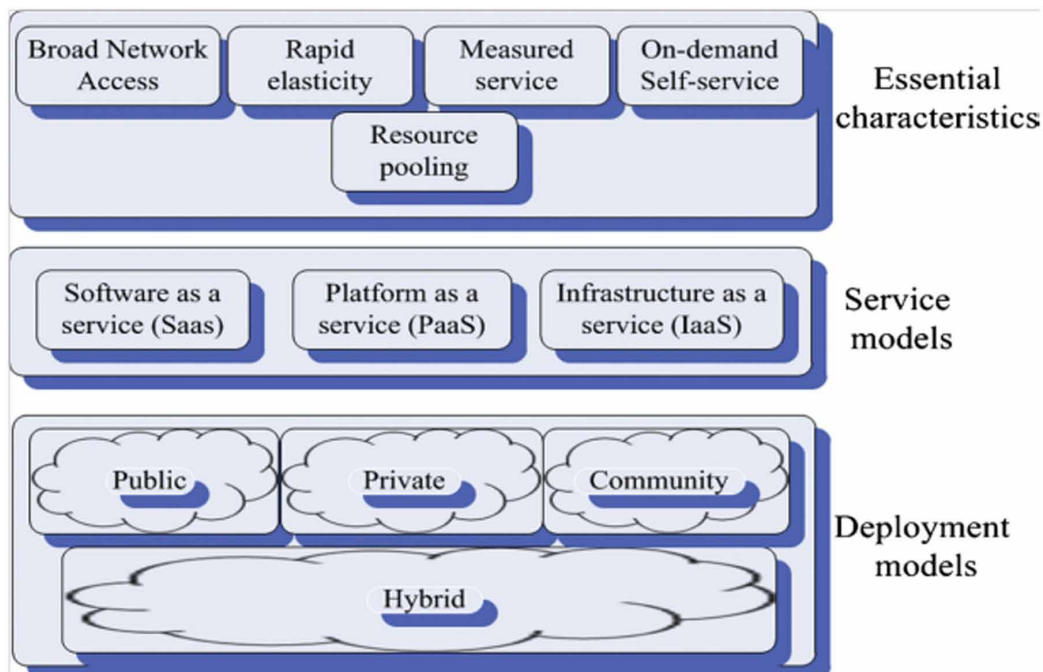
Broad Network Access

Rapid elasticity

Measured service

On-demand Self-service

Resource pooling

Essential characteristics

Software as a service (Saas)

Platform as a service (PaaS)

Infrastructure as a service (IaaS)

Service models

Public

Private

Community

Hybrid

Deployment models